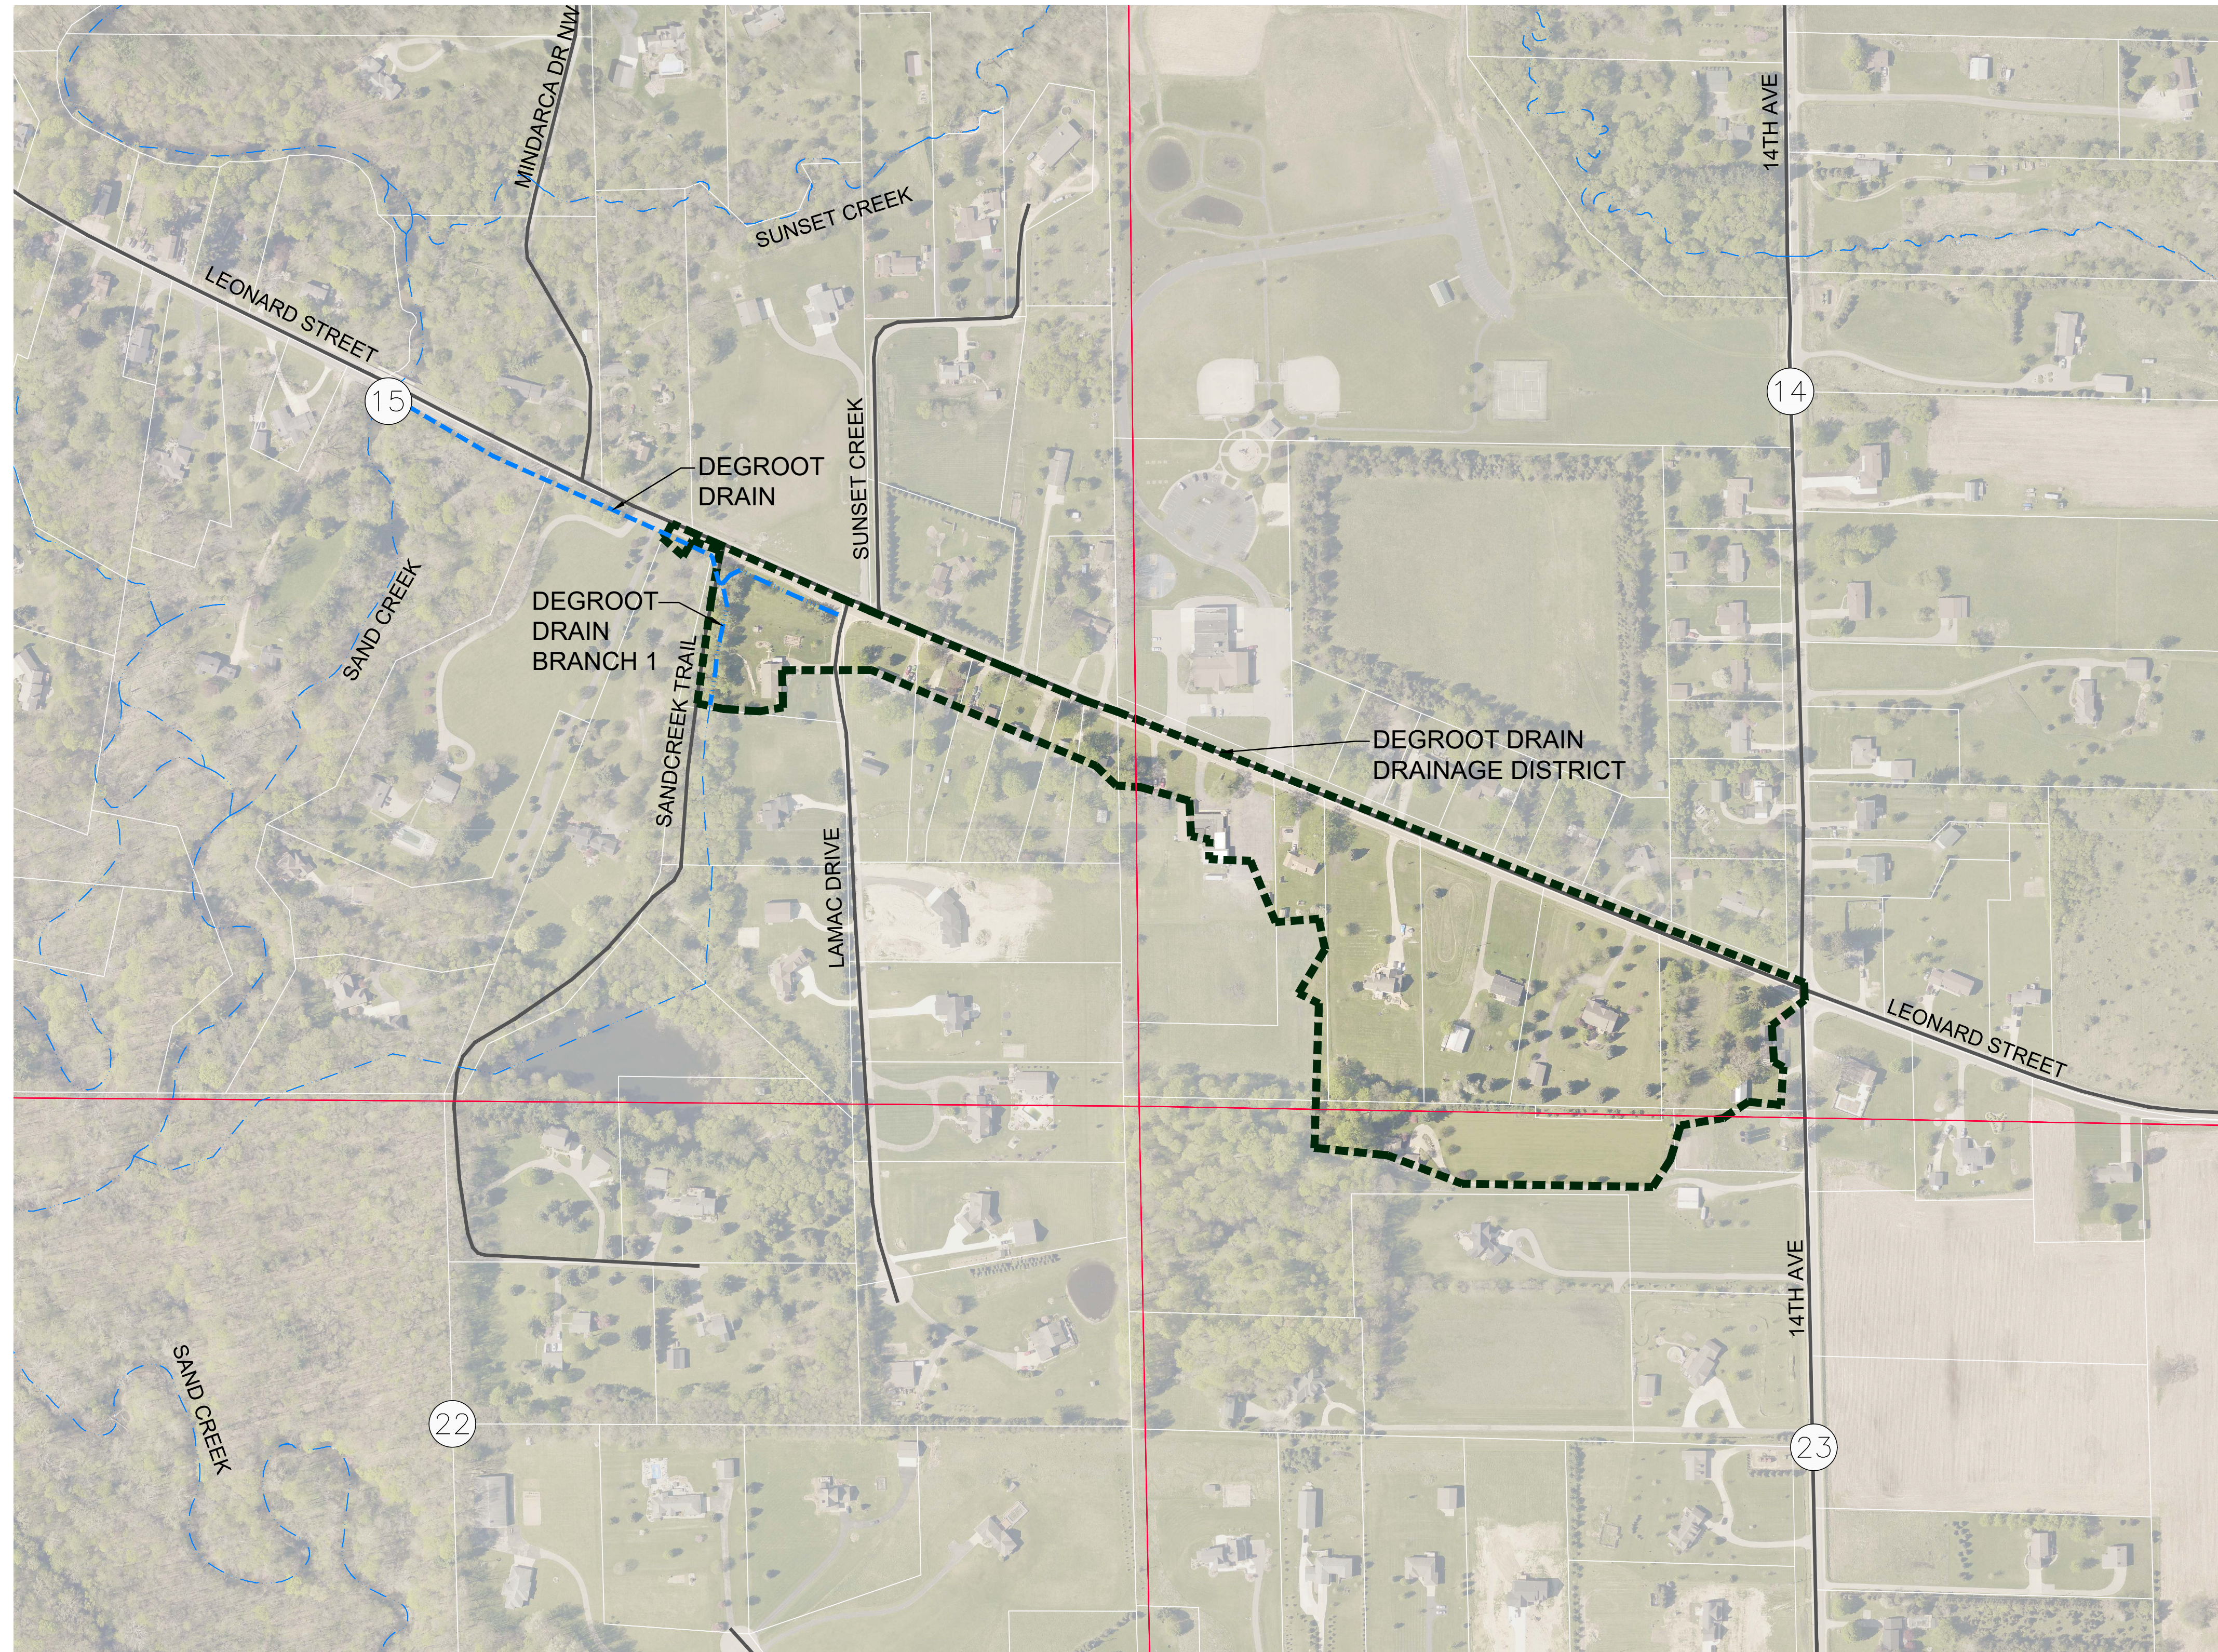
MINDARCA DR NW

SUNSET CREEK

14TH AVE

LEONARD STREET

15

14

DEGROOT DRAIN

SUNSET CREEK

SAND CREEK

DEGROOT DRAIN BRANCH 1

SANDCREEK TRAIL

DEGROOT DRAIN DRAINAGE DISTRICT

LAMAC DRIVE

LEONARD STREET

14TH AVE

SAND CREEK

22

23